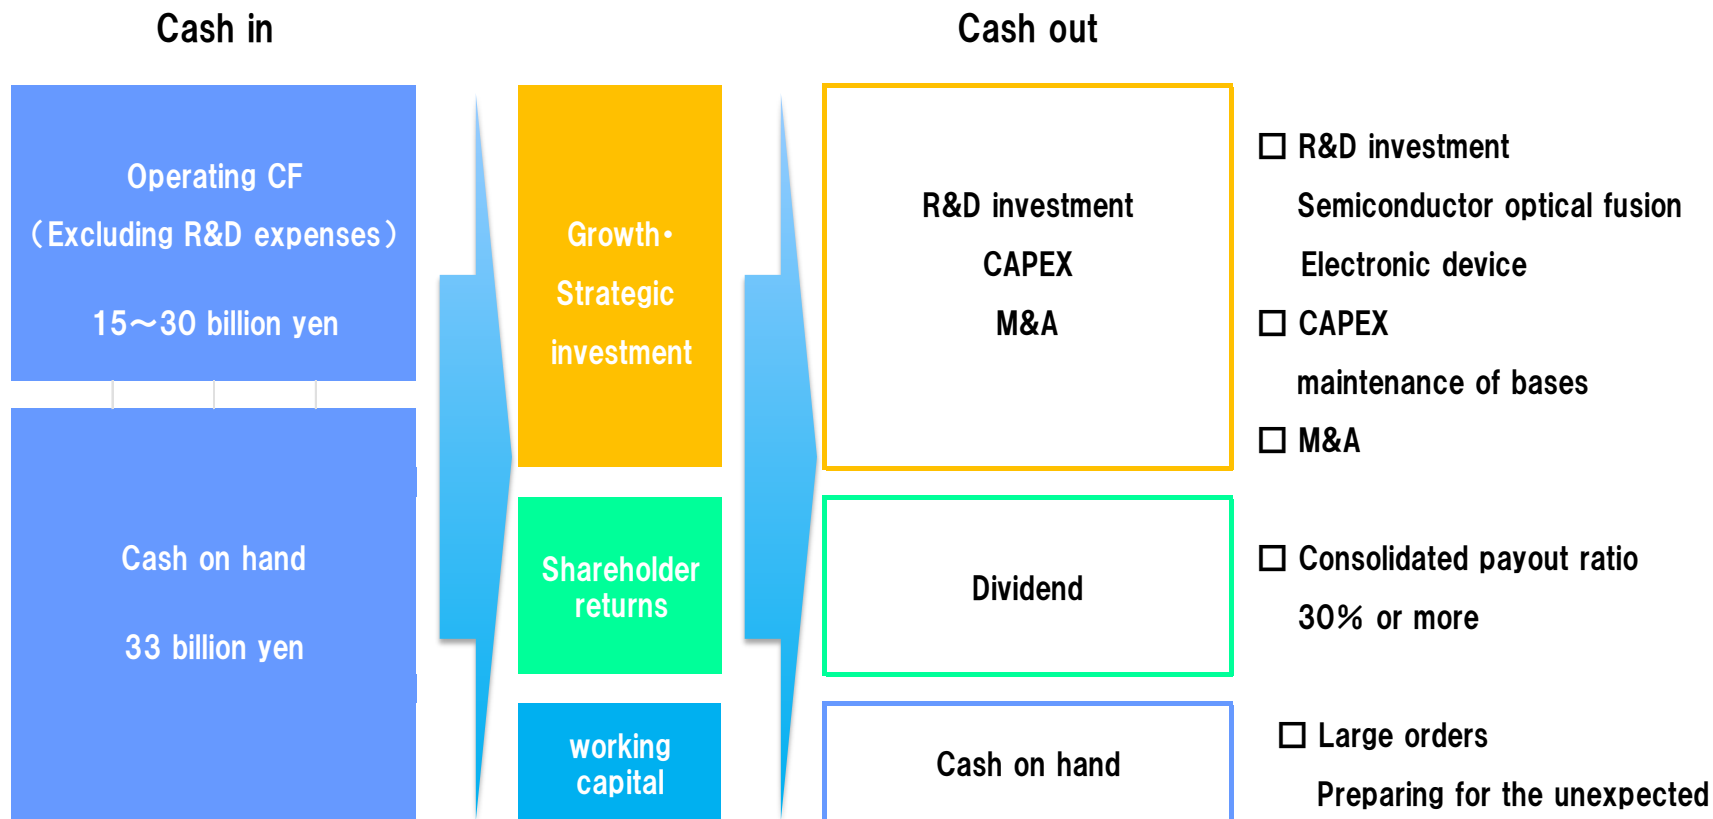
Cash in

Cash out

Operating CF
（Excluding R&D expenses）
15～30 billion yen

Cash on hand
33 billion yen

Growth・
Strategic
investment

Shareholder returns

working capital

R&D investment
CAPEX
M&A

Dividend

Cash on hand

☐ R&D investment
Semiconductor optical fusion
Electronic device
☐ CAPEX
maintenance of bases
☐ M&A

☐ Consolidated payout ratio
30% or more

☐ Large orders
Preparing for the unexpected